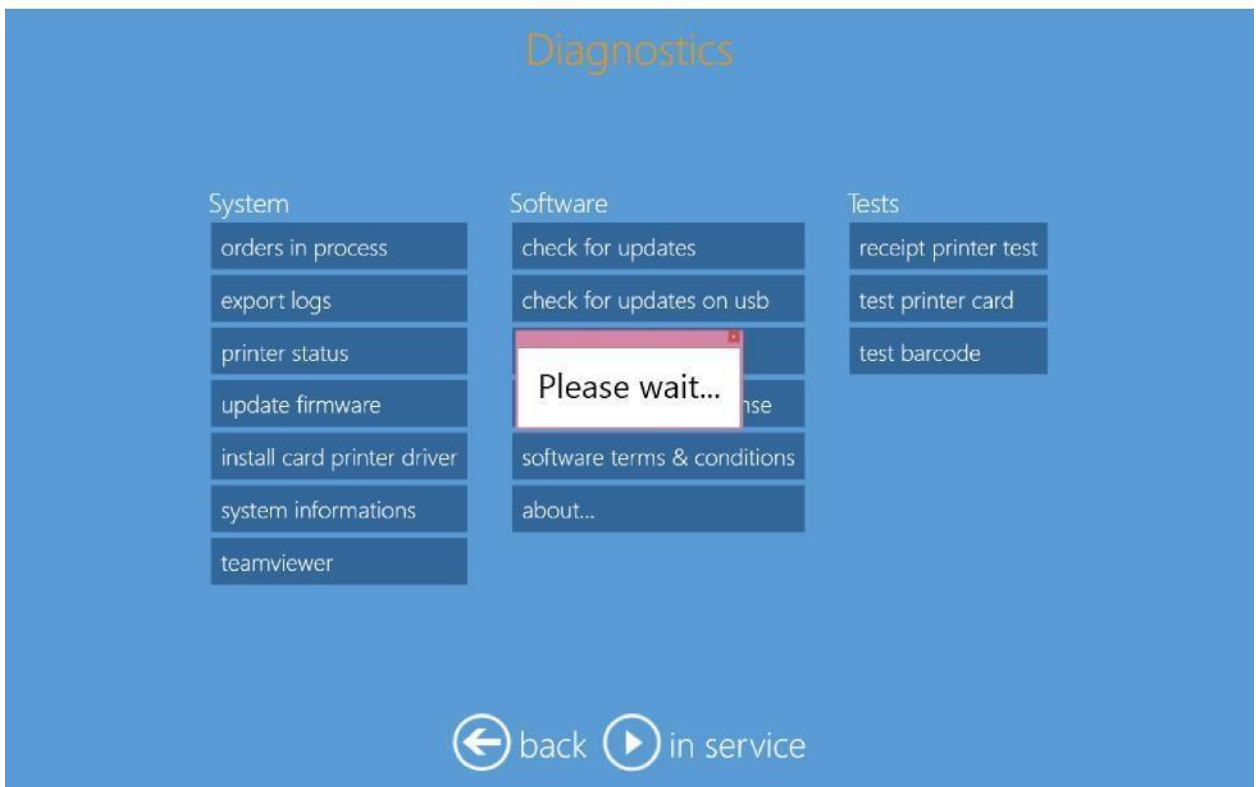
Diagnostics

System
orders in process
export logs
printer status
update firmware
install card printer driver
system informations
teamviewer

Software
check for updates
check for updates on usb
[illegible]
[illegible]nse
software terms & conditions
about...

Please wait...

Tests
receipt printer test
test printer card
test barcode

back in service